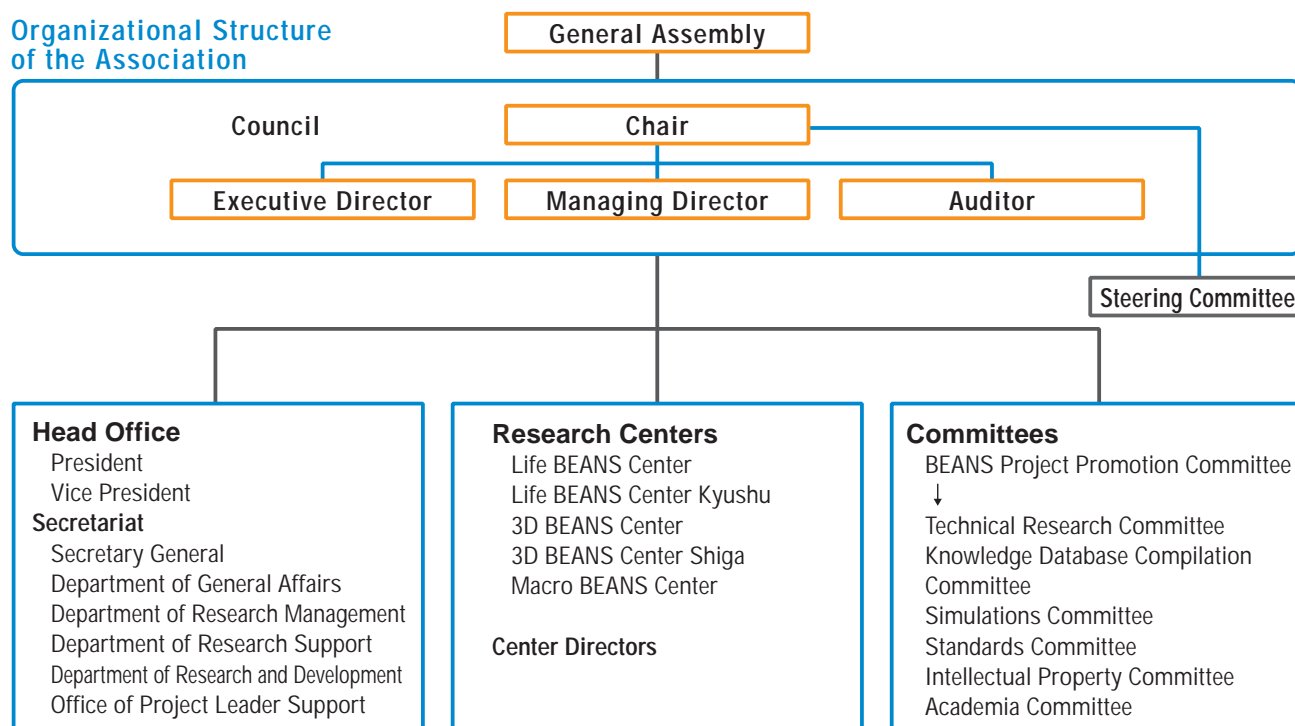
Organizational Structure of the Association

General Assembly

Council

Chair

Executive Director

Managing Director

Auditor

Steering Committee

Head Office
President
Vice President
Secretariat
Secretary General
Department of General Affairs
Department of Research Management
Department of Research Support
Department of Research and Development
Office of Project Leader Support

Research Centers
Life BEANS Center
Life BEANS Center Kyushu
3D BEANS Center
3D BEANS Center Shiga
Macro BEANS Center

Center Directors

Committees
BEANS Project Promotion Committee
↓
Technical Research Committee
Knowledge Database Compilation Committee
Simulations Committee
Standards Committee
Intellectual Property Committee
Academia Committee